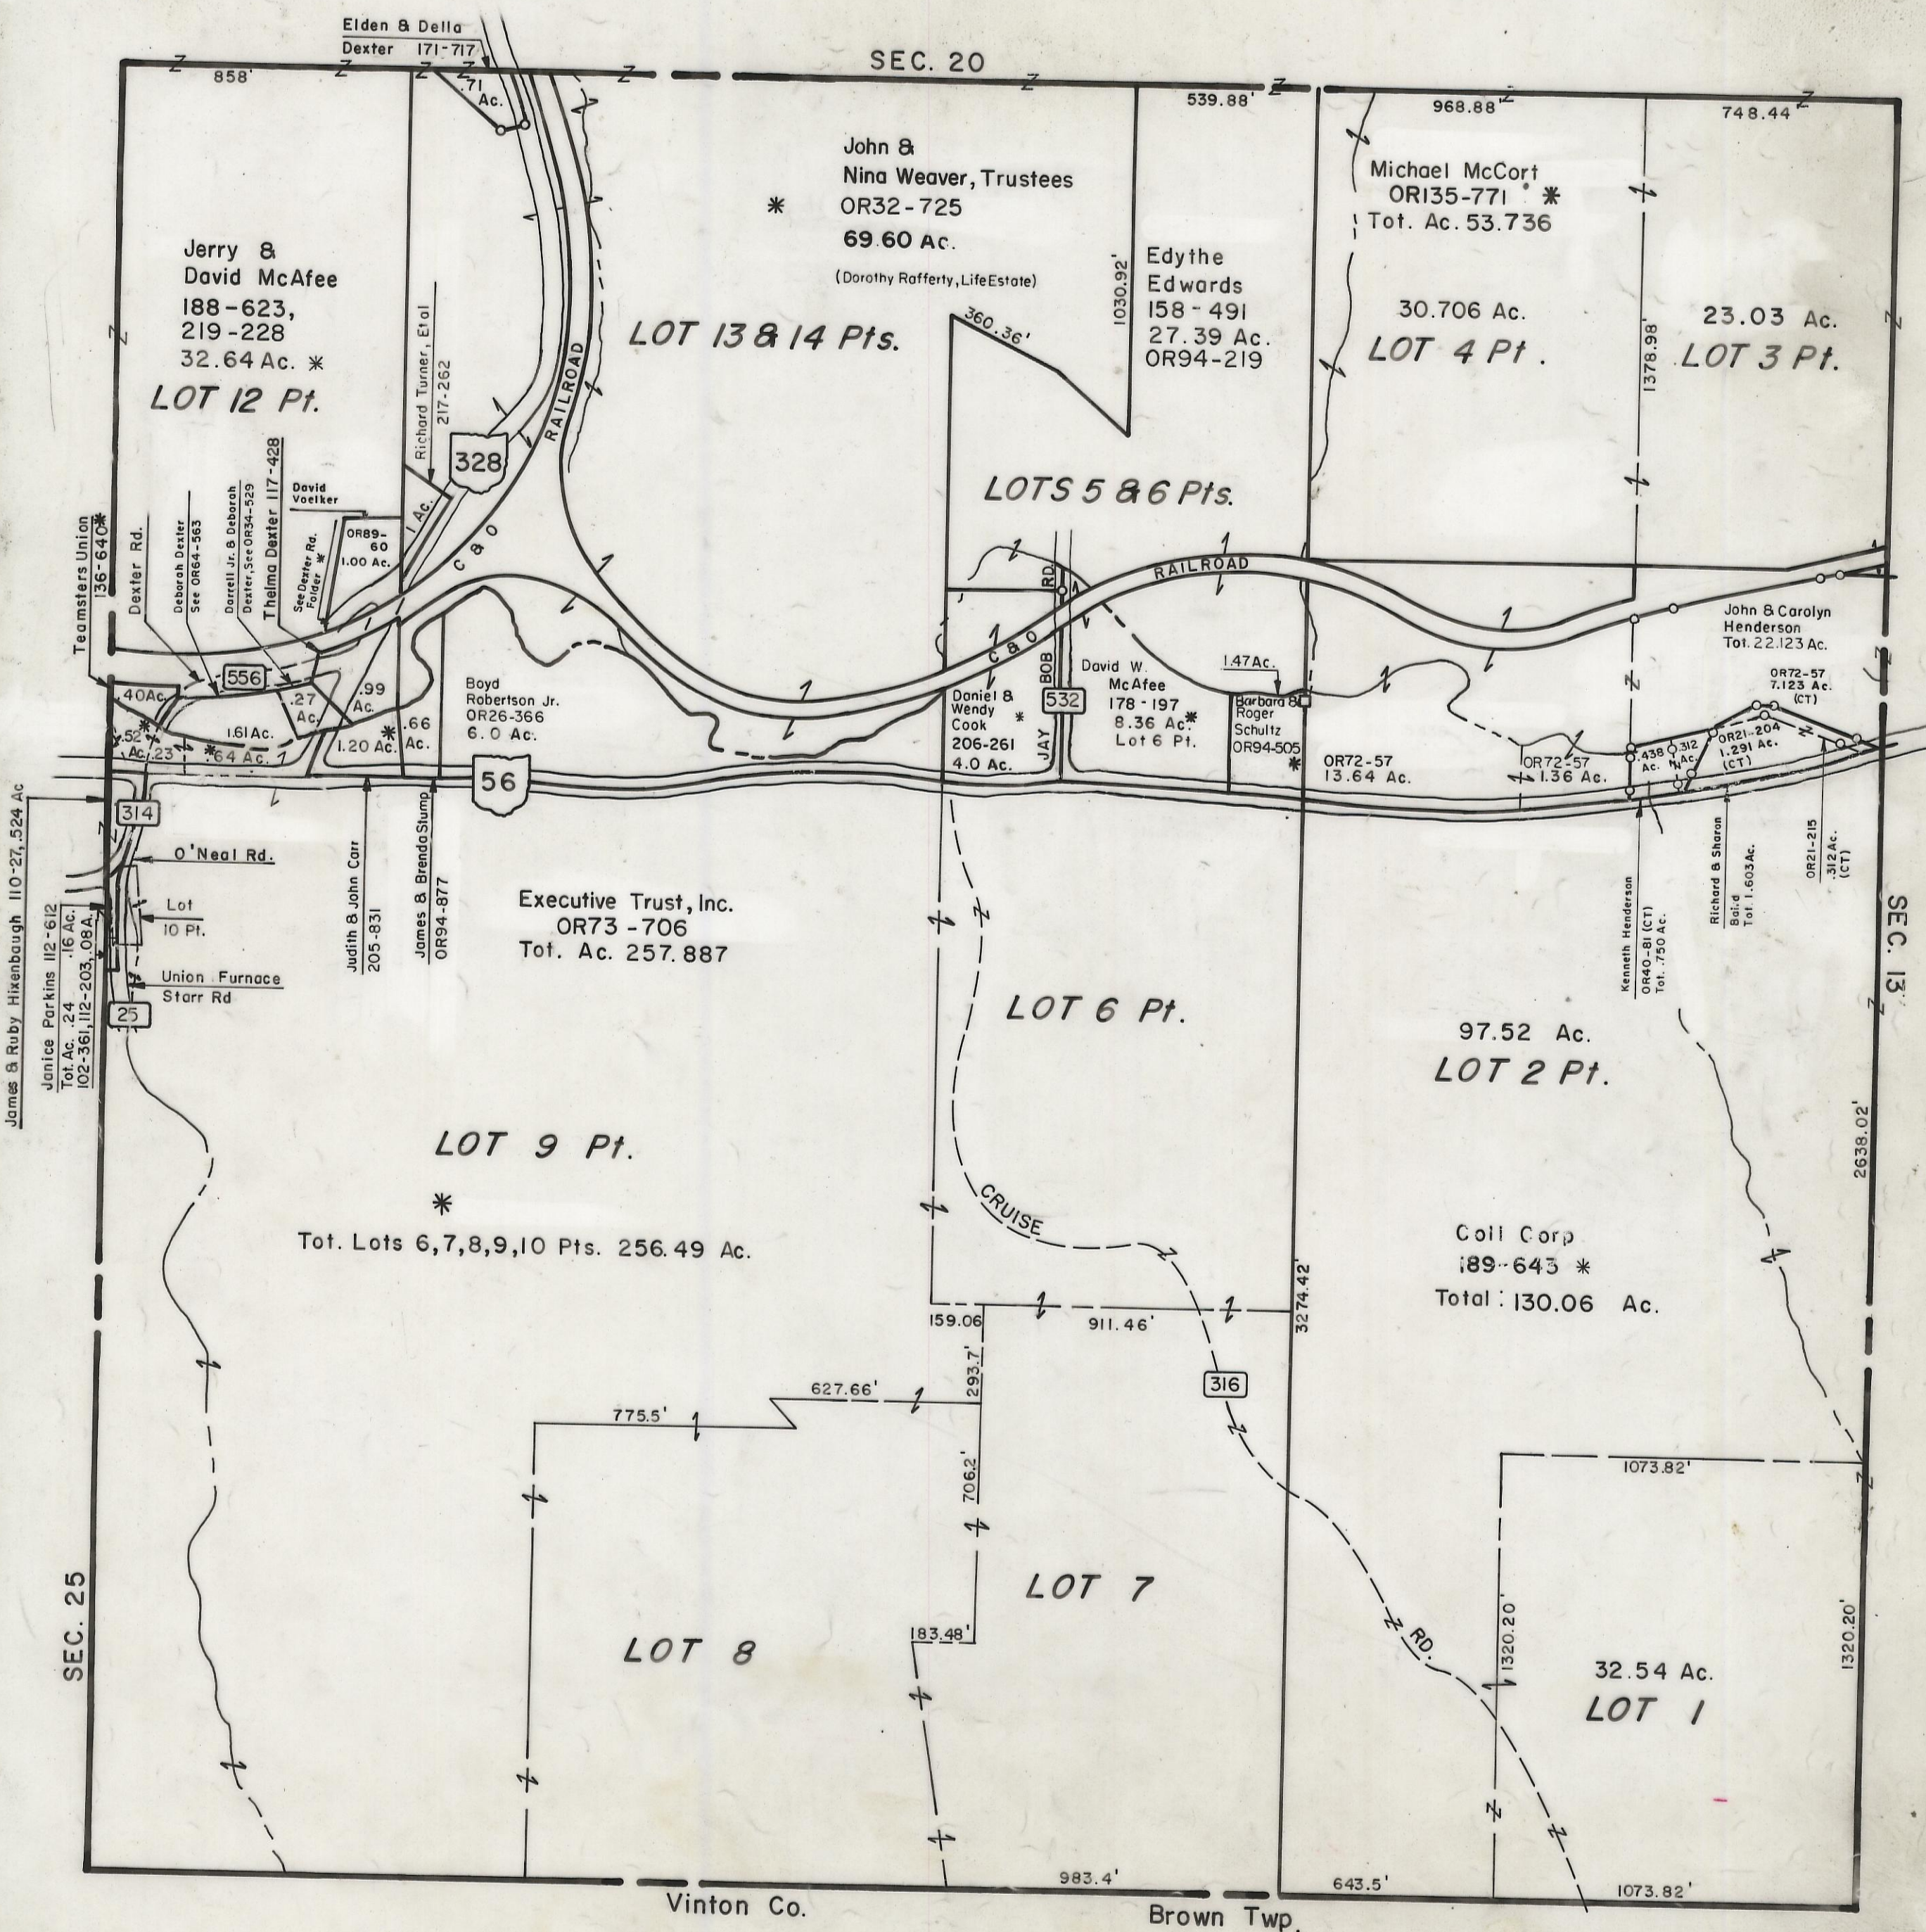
Elden & Della
Dexter 171-717

SEC. 20

858'

.71 Ac.

539.88'

968.88

748.44

John &
Nina Weaver, Trustees
OR32-725
69.60 Ac.
(Dorothy Rafferty, LifeEstate)

Michael McCort
OR135-771
Tot. Ac. 53.736

Jerry &
David McAfee
188-623,
219-228
32.64 Ac.

LOT 12 Pt.

LOT 13 & 14 Pts.

360.36'

1030.92'

Edythe
Edwards
158-491
27.39 Ac.
OR94-219

30.706 Ac.
LOT 4 Pt.

1378.98'

23.03 Ac.
LOT 3 Pt.

Richard Turner, Etal
217-262

328

RAILROAD

LOTS 5 & 6 Pts.

1 Ac.

David Voelker

OR89-60
1.00 Ac.

C & O

Teamsters Union
136-640

Dexter Rd.

Deborah Dexter
See OR64-563

Darrell Jr. & Deborah
Dexter, See OR34-529

Thelma Dexter 117-428

See Dexter Rd. Folder

RD.
BOB
JAY

RAILROAD

C & O

John & Carolyn
Henderson
Tot. 22.123 Ac.

OR72-57
7.123 Ac.
(CT)

40Ac.

556

.27 Ac.

.99 Ac.

Boyd
Robertson Jr.
OR26-366
6.0 Ac.

Daniel &
Wendy
Cook
206-261
4.0 Ac.

532

David W.
McAfee
178-197
8.36 Ac.
Lot 6 Pt.

1.47Ac.

Barbara &
Roger
Schultz
OR94-505

.52 Ac.

.23

1.61Ac.

.64 Ac.

1.20 Ac.

.66 Ac.

OR72-57
13.64 Ac.

OR72-57
1.36 Ac.

.438 Ac.

.312 Ac.

OR21-204
1.291 Ac.
(CT)

56

314

O'Neal Rd.

Lot
10 Pt.

Union Furnace
Starr Rd

25

James & Ruby Hixenbaugh 110-27, .524 Ac

Janice Parkins 112-612
Tot. Ac. .24 .16 Ac.
102-361, 112-203, .08A.

Judith & John Carr
205-831

James & Brenda Stump
OR94-877

Executive Trust, Inc.
OR73-706
Tot. Ac. 257.887

Kenneth Henderson
OR40-81 (CT)
Tot. .750 Ac.

Richard & Sharon
Baird
Tot 1.603 Ac.

OR21-215
.312 Ac.
(CT)

SEC. 13

LOT 6 Pt.

97.52 Ac.
LOT 2 Pt.

LOT 9 Pt.

2638.02'

Tot. Lots 6,7,8,9,10 Pts. 256.49 Ac.

CRUISE

Coll Corp
189-643
Total: 130.06 Ac.

3274.42'

159.06

911.46'

293.7'

627.66'

775.5'

316

1073.82'

706.2'

LOT 7

183.48'

1320.20'

1320.20'

LOT 8

RD.

32.54 Ac.
LOT 1

SEC. 25

983.4'

643.5'

1073.82'

Vinton Co.

Brown Twp.